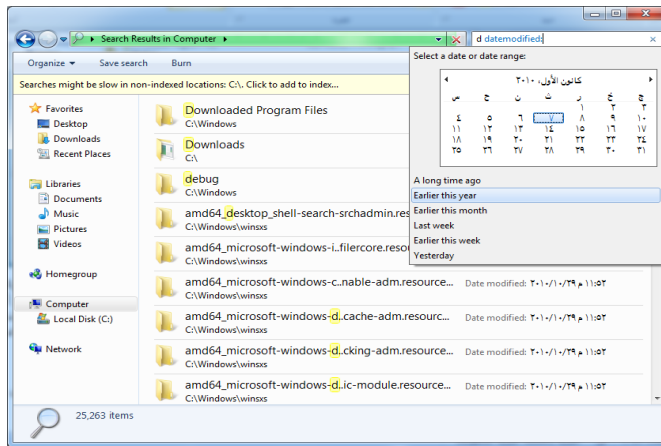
Search Results in Computer

d datemodified:

Organize ▼ Save search Burn

Searches might be slow in non-indexed locations: C:\. Click to add to index...

Favorites
Desktop
Downloads
Recent Places

Libraries
Documents
Music
Pictures
Videos

Homegroup

Computer
Local Disk (C:)

Network

Downloaded Program Files
C:\Windows

Downloads
C:\

debug
C:\Windows

amd64_desktop_shell-search-srchadmin.res
C:\Windows\winsxs

amd64_microsoft-windows-i..filercore.resou
C:\Windows\winsxs

amd64_microsoft-windows-c..nable-adm.resources... Date modified: ٢٠١٠/١٠/٢٩ م ١١:٥٢
C:\Windows\winsxs

amd64_microsoft-windows-d..cache-adm.resourc... Date modified: ٢٠١٠/١٠/٢٩ م ١١:٥٢
C:\Windows\winsxs

amd64_microsoft-windows-d..cking-adm.resource... Date modified: ٢٠١٠/١٠/٢٩ م ١١:٥٢
C:\Windows\winsxs

amd64_microsoft-windows-d..ic-module.resource... Date modified: ٢٠١٠/١٠/٢٩ م ١١:٥٢
C:\Windows\winsxs

25,263 items

Select a date or date range:

كانون الأول، ٢٠١٠

| س | ج | خ | ر | ث | ن | ح |
|---|---|---|---|---|---|---|
| ٤ | ٣ | ٢ | ١ | | | |
| ١١ | ١٠ | ٩ | ٨ | ٧ | ٦ | ٥ |
| ١٨ | ١٧ | ١٦ | ١٥ | ١٤ | ١٣ | ١٢ |
| ٢٥ | ٢٤ | ٢٣ | ٢٢ | ٢١ | ٢٠ | ١٩ |
| | ٣١ | ٣٠ | ٢٩ | ٢٨ | ٢٧ | ٢٦ |

A long time ago
Earlier this year
Earlier this month
Last week
Earlier this week
Yesterday